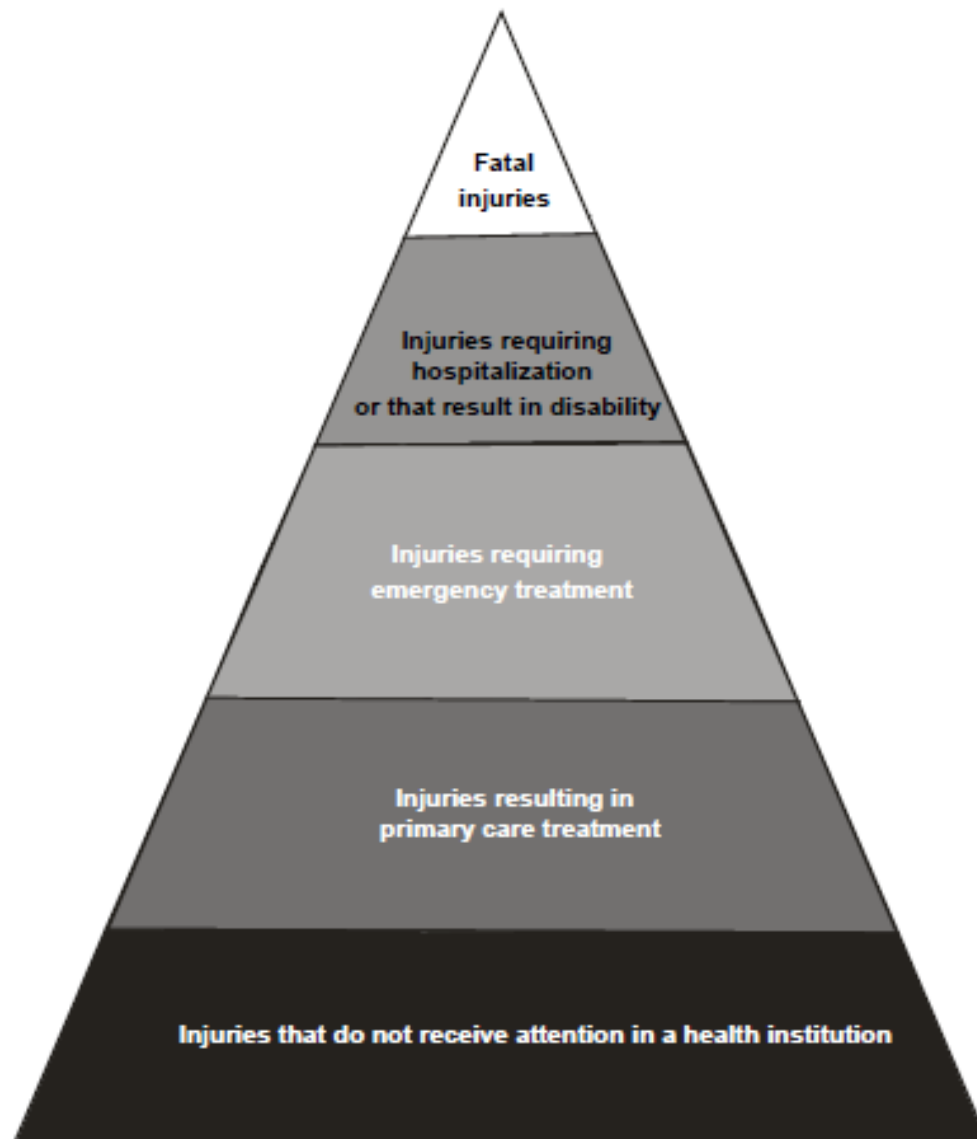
Fatal injuries

Injuries requiring hospitalization or that result in disability

Injuries requiring emergency treatment

Injuries resulting in primary care treatment

Injuries that do not receive attention in a health institution